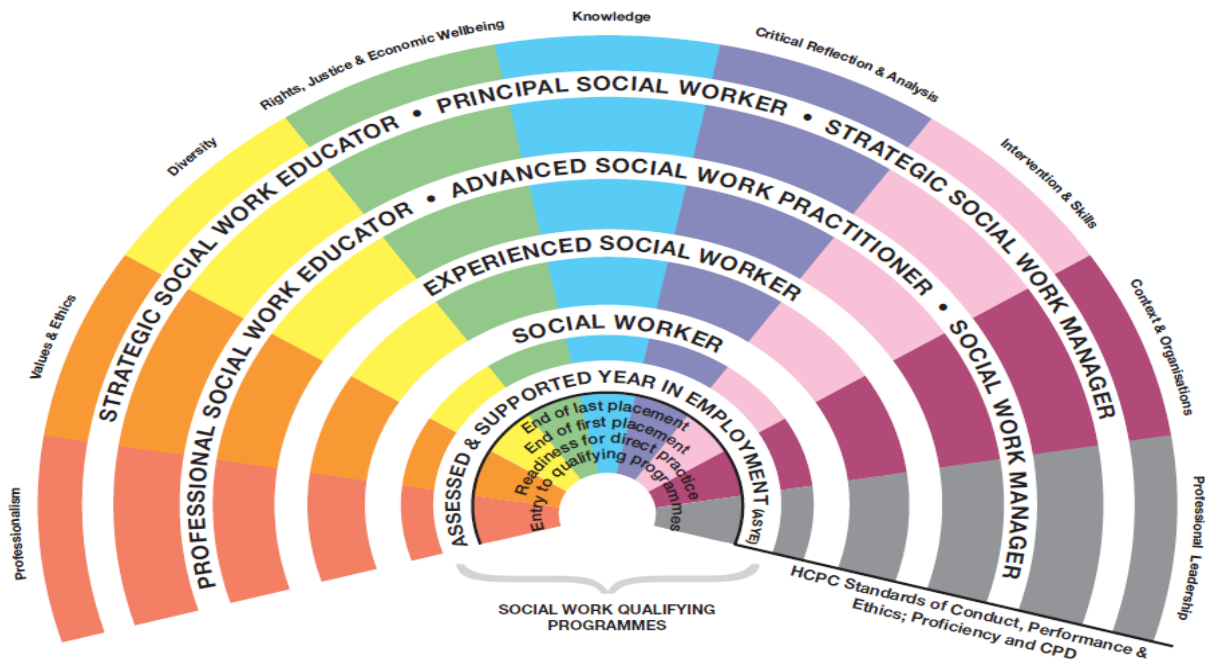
Knowledge
Rights, Justice & Economic Wellbeing
Critical Reflection & Analysis
Diversity
Intervention & Skills
Values & Ethics
Context & Organisations
Professionalism
Professional Leadership

STRATEGIC SOCIAL WORK EDUCATOR • PRINCIPAL SOCIAL WORKER • STRATEGIC SOCIAL WORK MANAGER
PROFESSIONAL SOCIAL WORK EDUCATOR • ADVANCED SOCIAL WORK PRACTITIONER • SOCIAL WORK MANAGER
EXPERIENCED SOCIAL WORKER
SOCIAL WORKER
ASSESSED & SUPPORTED YEAR IN EMPLOYMENT (ASYE)
End of last placement
End of first placement
Readiness for direct practice
Entry to qualifying programmes

SOCIAL WORK QUALIFYING PROGRAMMES

HCPC Standards of Conduct, Performance & Ethics; Proficiency and CPD